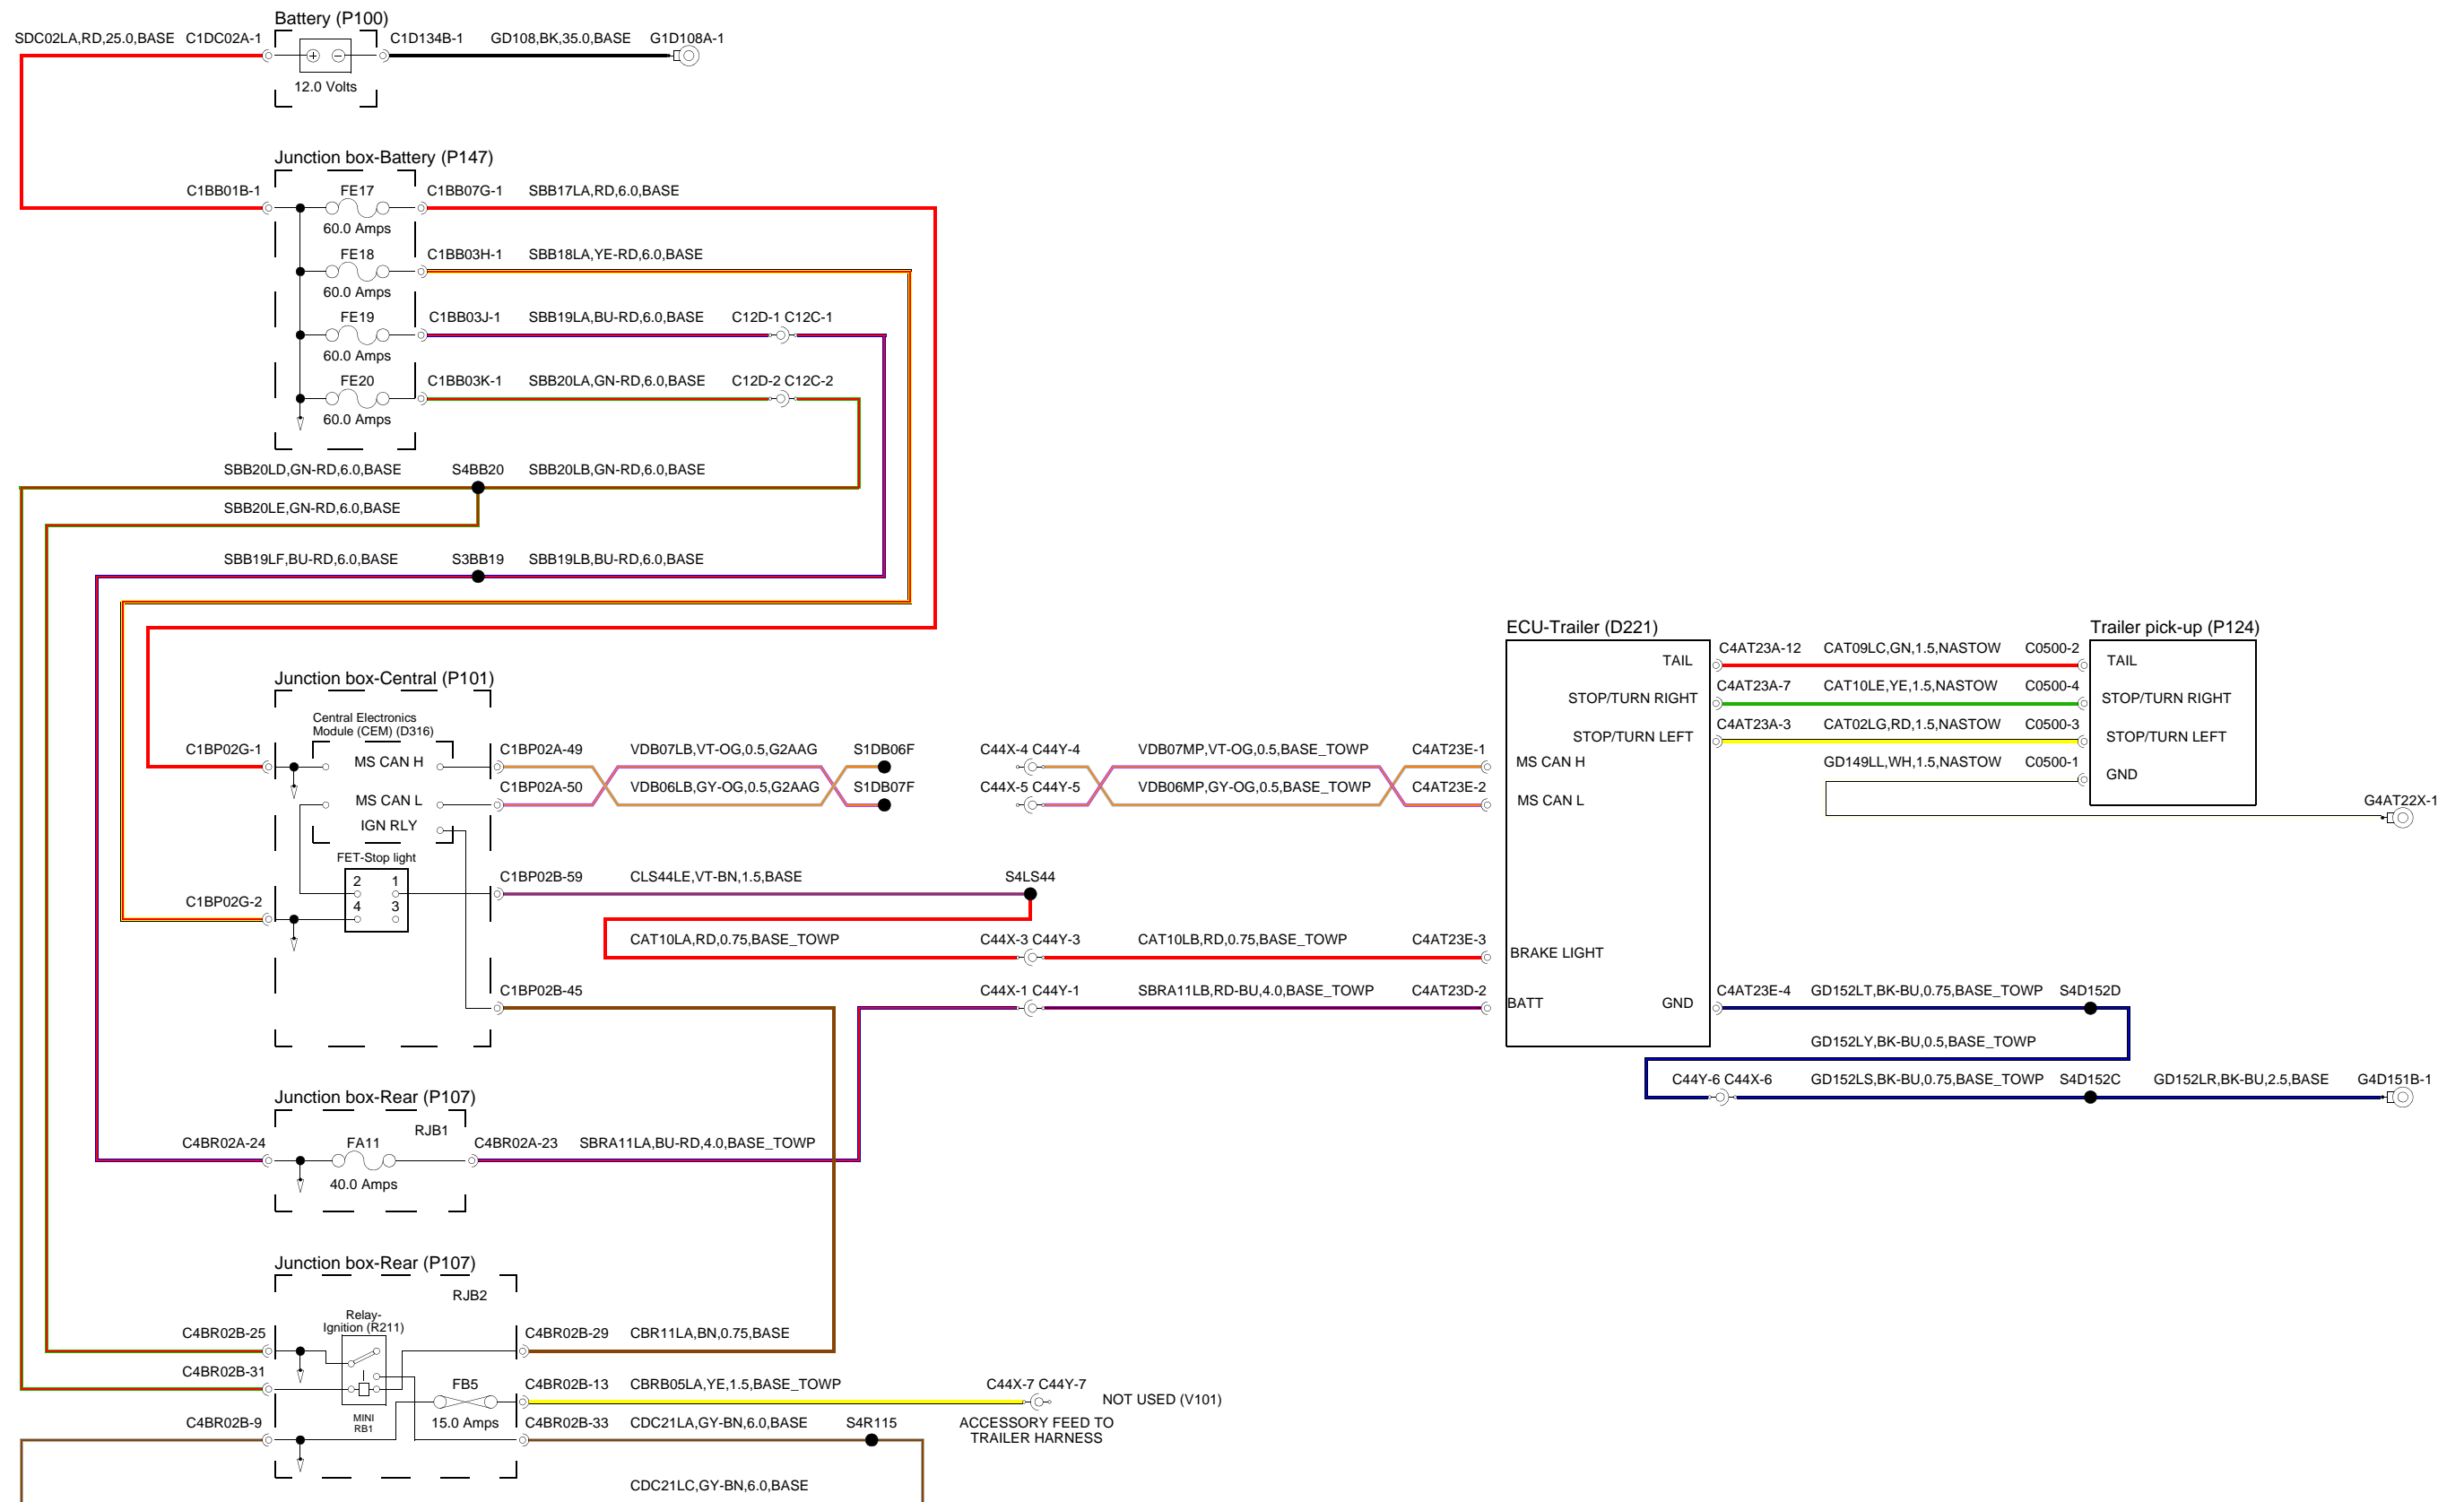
Battery (P100)
SDC02LA,RD,25.0,BASE C1DC02A-1 C1D134B-1 GD108,BK,35.0,BASE G1D108A-1
12.0 Volts

Junction box-Battery (P147)
C1BB01B-1 FE17 C1BB07G-1 SBB17LA,RD,6.0,BASE
60.0 Amps
FE18 C1BB03H-1 SBB18LA,YE-RD,6.0,BASE
60.0 Amps
FE19 C1BB03J-1 SBB19LA,BU-RD,6.0,BASE C12D-1 C12C-1
60.0 Amps
FE20 C1BB03K-1 SBB20LA,GN-RD,6.0,BASE C12D-2 C12C-2
60.0 Amps

SBB20LD,GN-RD,6.0,BASE S4BB20 SBB20LB,GN-RD,6.0,BASE
SBB20LE,GN-RD,6.0,BASE
SBB19LF,BU-RD,6.0,BASE S3BB19 SBB19LB,BU-RD,6.0,BASE

Junction box-Central (P101)
Central Electronics Module (CEM) (D316)
C1BP02G-1 MS CAN H C1BP02A-49 VDB07LB,VT-OG,0.5,G2AAG S1DB06F C44X-4 C44Y-4 VDB07MP,VT-OG,0.5,BASE_TOWP C4AT23E-1
MS CAN L C1BP02A-50 VDB06LB,GY-OG,0.5,G2AAG S1DB07F C44X-5 C44Y-5 VDB06MP,GY-OG,0.5,BASE_TOWP C4AT23E-2
IGN RLY
FET-Stop light
2 1
4 3
C1BP02G-2 C1BP02B-59 CLS44LE,VT-BN,1.5,BASE S4LS44
CAT10LA,RD,0.75,BASE_TOWP C44X-3 C44Y-3 CAT10LB,RD,0.75,BASE_TOWP C4AT23E-3
C1BP02B-45 C44X-1 C44Y-1 SBRA11LB,RD-BU,4.0,BASE_TOWP C4AT23D-2

ECU-Trailer (D221)
TAIL
STOP/TURN RIGHT
STOP/TURN LEFT
MS CAN H
MS CAN L
BRAKE LIGHT
BATT GND

C4AT23A-12 CAT09LC,GN,1.5,NASTOW C0500-2
C4AT23A-7 CAT10LE,YE,1.5,NASTOW C0500-4
C4AT23A-3 CAT02LG,RD,1.5,NASTOW C0500-3
GD149LL,WH,1.5,NASTOW C0500-1

Trailer pick-up (P124)
TAIL
STOP/TURN RIGHT
STOP/TURN LEFT
GND
G4AT22X-1

C4AT23E-4 GD152LT,BK-BU,0.75,BASE_TOWP S4D152D
GD152LY,BK-BU,0.5,BASE_TOWP
C44Y-6 C44X-6 GD152LS,BK-BU,0.75,BASE_TOWP S4D152C GD152LR,BK-BU,2.5,BASE G4D151B-1

Junction box-Rear (P107)
RJB1
C4BR02A-24 FA11 C4BR02A-23 SBRA11LA,BU-RD,4.0,BASE_TOWP
40.0 Amps

Junction box-Rear (P107)
RJB2
Relay-Ignition (R211)
C4BR02B-25 C4BR02B-29 CBR11LA,BN,0.75,BASE
C4BR02B-31 FB5 C4BR02B-13 CBRB05LA,YE,1.5,BASE_TOWP C44X-7 C44Y-7 NOT USED (V101)
MINI RB1
C4BR02B-9 15.0 Amps C4BR02B-33 CDC21LA,GY-BN,6.0,BASE S4R115 ACCESSORY FEED TO TRAILER HARNESS
CDC21LC,GY-BN,6.0,BASE